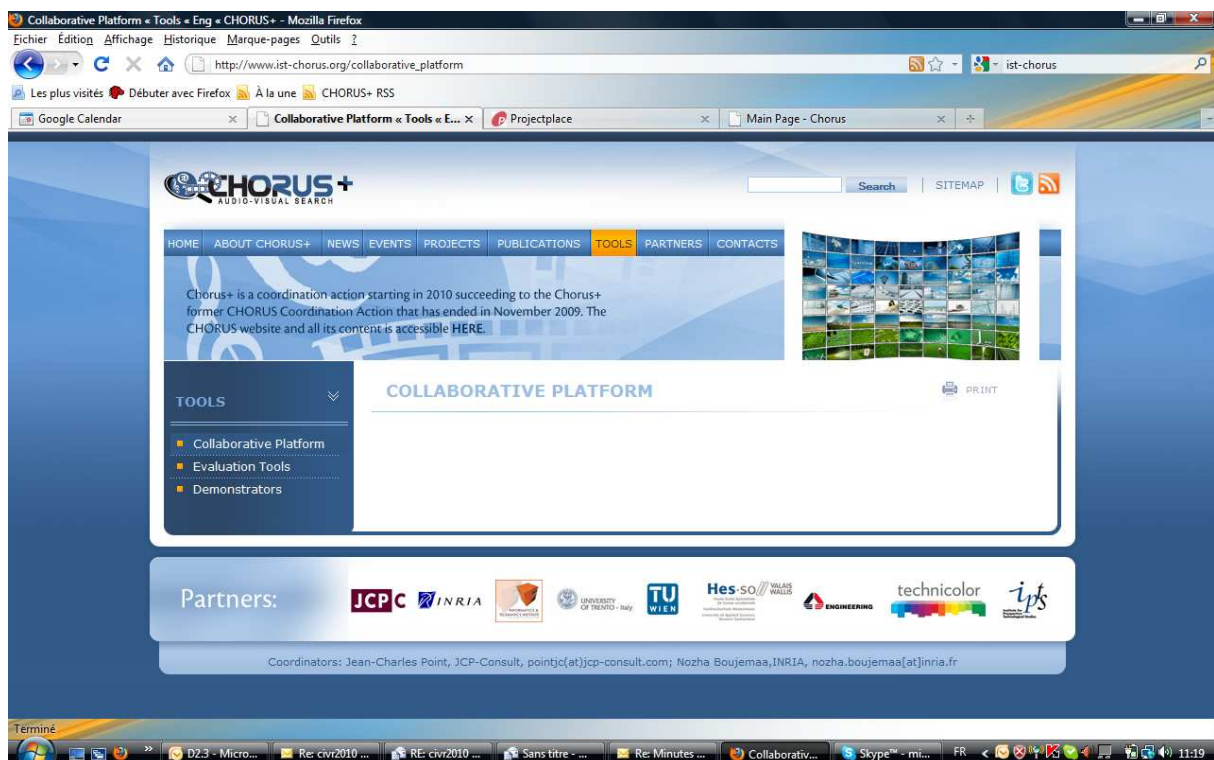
Collaborative Platform « Tools « Eng « CHORUS+ - Mozilla Firefox

Fichier Édition Affichage Historique Marque-pages Outils ?

http://www.ist-chorus.org/collaborative_platform

ist-chorus

Les plus visités Débuter avec Firefox À la une CHORUS+ RSS

Google Calendar | Collaborative Platform « Tools « E... | Projectplace | Main Page - Chorus

CHORUS+ AUDIO-VISUAL SEARCH

Search | SITEMAP

HOME ABOUT CHORUS+ NEWS EVENTS PROJECTS PUBLICATIONS TOOLS PARTNERS CONTACTS

Chorus+ is a coordination action starting in 2010 succeeding to the Chorus+ former CHORUS Coordination Action that has ended in November 2009. The CHORUS website and all its content is accessible HERE.

TOOLS

Collaborative Platform
Evaluation Tools
Demonstrators

COLLABORATIVE PLATFORM

PRINT

Partners: JCP C INRIA UNIVERSITY OF TRENTO - Italy TU WIEN Hes·so VALAIS WALLIS ENGINEERING technicolor ipts

Coordinators: Jean-Charles Point, JCP-Consult, pointjc(at)jcp-consult.com; Nozha Boujemaa,INRIA, nozha.boujemaa[at]inria.fr

Terminé

D2.3 - Micro... Re: civr2010 ... RE: civr2010 ... Sans titre - ... Re: Minutes ... Collaborativ... Skype™ - mi... FR 11:19